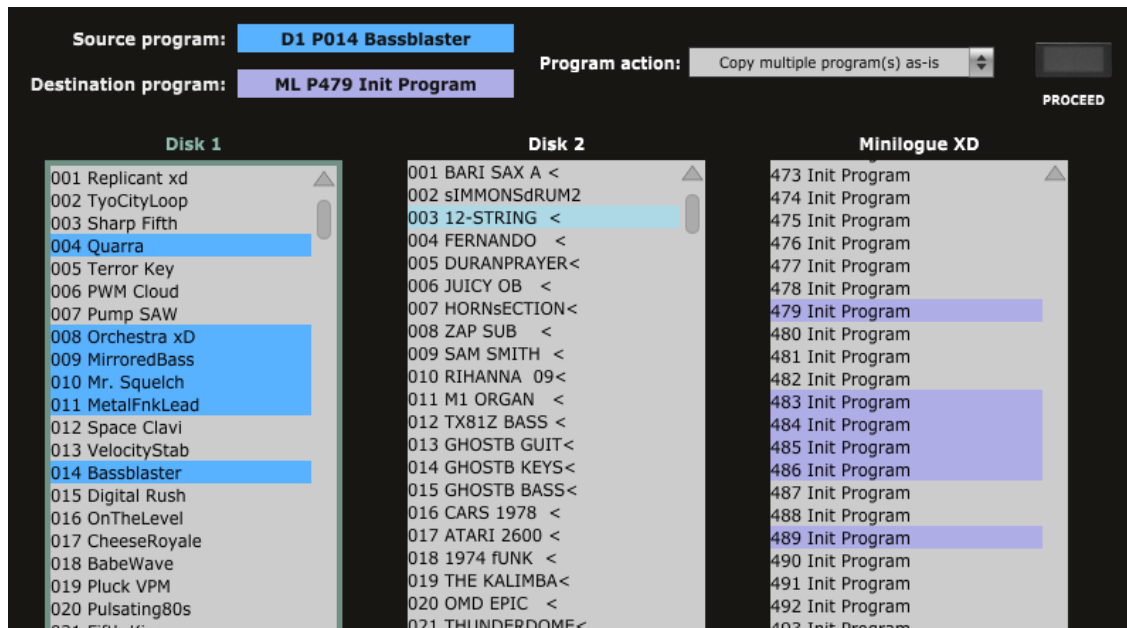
Source program: D1 P014 Bassblaster

Destination program: ML P479 Init Program

Program action: Copy multiple program(s) as-is

PROCEED

Disk 1

001 Replicant xd
002 TyoCityLoop
003 Sharp Fifth
004 Quarra
005 Terror Key
006 PWM Cloud
007 Pump SAW
008 Orchestra xD
009 MirroredBass
010 Mr. Squelch
011 MetalFnkLead
012 Space Clavi
013 VelocityStab
014 Bassblaster
015 Digital Rush
016 OnTheLevel
017 CheeseRoyale
018 BabeWave
019 Pluck VPM
020 Pulsating80s
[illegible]

Disk 2

001 BARI SAX A <
002 sIMMONSdRUM2
003 12-STRING <
004 FERNANDO <
005 DURANPRAYER<
006 JUICY OB <
007 HORNsECTION<
008 ZAP SUB <
009 SAM SMITH <
010 RIHANNA 09<
011 M1 ORGAN <
012 TX81Z BASS <
013 GHOSTB GUIT<
014 GHOSTB KEYS<
015 GHOSTB BASS<
016 CARS 1978 <
017 ATARI 2600 <
018 1974 fUNK <
019 THE KALIMBA<
020 OMD EPIC <
021 THUNDERDOME<

Minilogue XD

473 Init Program
474 Init Program
475 Init Program
476 Init Program
477 Init Program
478 Init Program
479 Init Program
480 Init Program
481 Init Program
482 Init Program
483 Init Program
484 Init Program
485 Init Program
486 Init Program
487 Init Program
488 Init Program
489 Init Program
490 Init Program
491 Init Program
492 Init Program
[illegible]